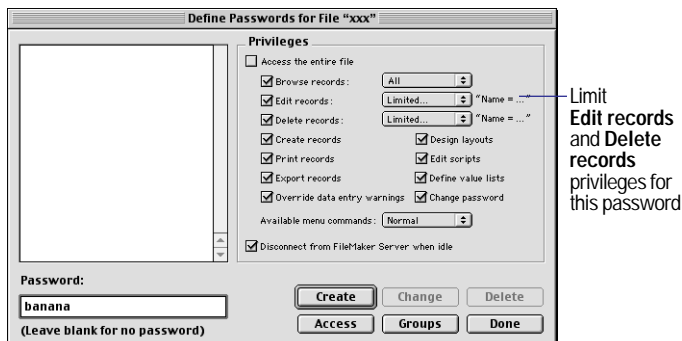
Define Passwords for File "xxx"

Privileges

Access the entire file

Browse records: All

Edit records: Limited... "Name = ..."

Delete records: Limited... "Name = ..."

Create records

Design layouts

Print records

Edit scripts

Export records

Define value lists

Override data entry warnings

Change password

Available menu commands: Normal

Disconnect from FileMaker Server when idle

Password:

banana

(Leave blank for no password)

Create

Change

Delete

Access

Groups

Done

Limit **Edit records** and **Delete records** privileges for this password